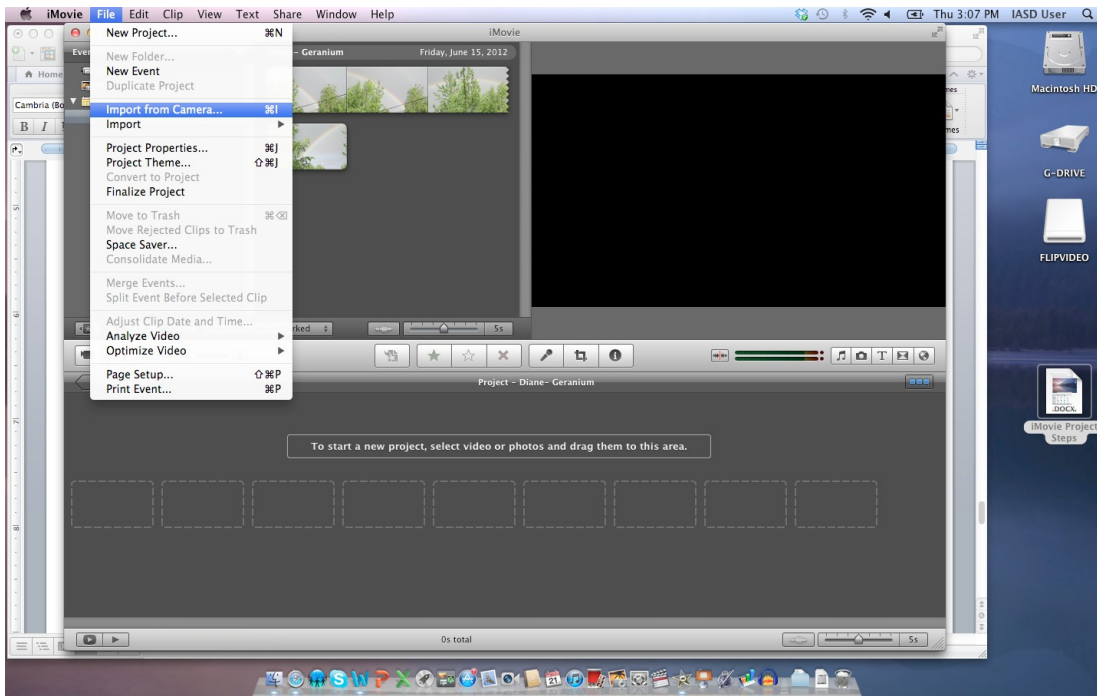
iMovie File Edit Clip View Text Share Window Help

Thu 3:07 PM IASD User

New Project... ⌘N
New Folder...
New Event
Duplicate Project
Import from Camera... ⌘I
Import
Project Properties... ⌘J
Project Theme... ⇧⌘J
Convert to Project
Finalize Project
Move to Trash ⌘⌫
Move Rejected Clips to Trash
Space Saver...
Consolidate Media...
Merge Events...
Split Event Before Selected Clip
Adjust Clip Date and Time...
Analyze Video
Optimize Video
Page Setup... ⇧⌘P
Print Event... ⌘P

iMovie

- Geranium

Friday, June 15, 2012

rked

5s

Project - Diane- Geranium

To start a new project, select video or photos and drag them to this area.

0s total

5s

Home

Cambria (Bo

B I

Macintosh HD

G-DRIVE

FLIPVIDEO

.DOCX

iMovie Project Steps